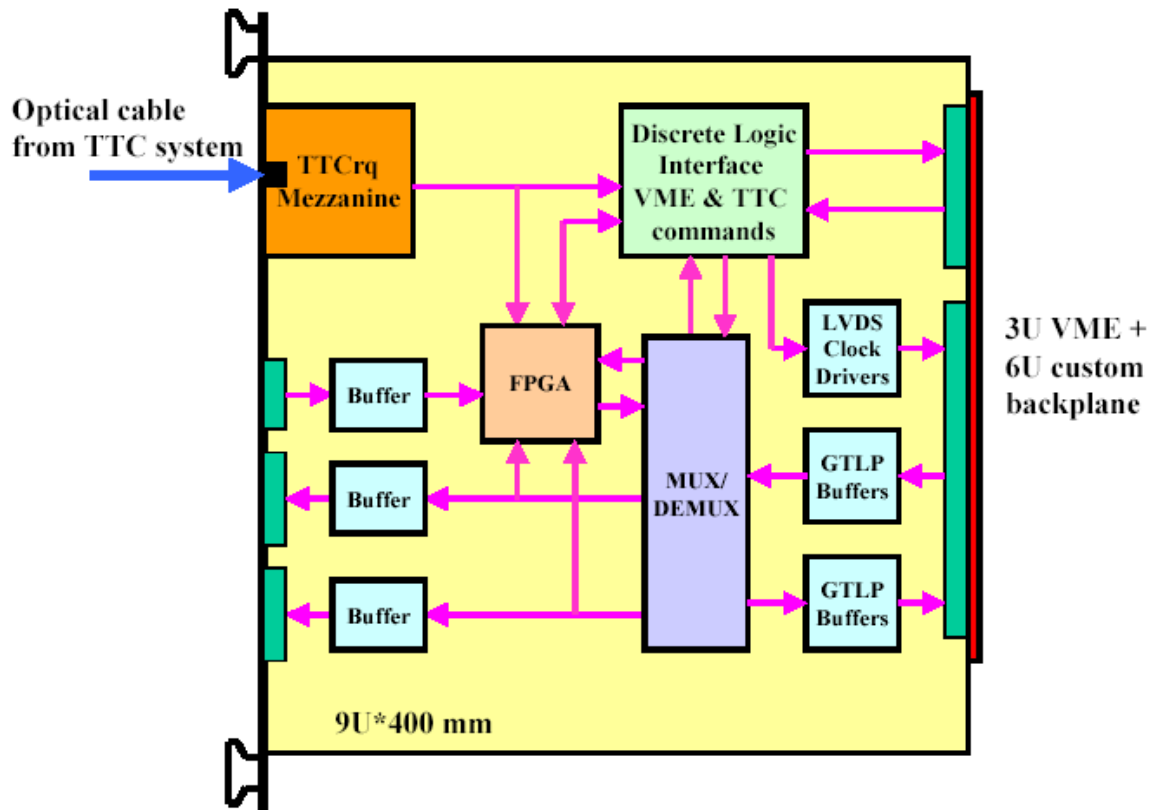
Optical cable from TTC system

TTCrq Mezzanine

Discrete Logic Interface VME & TTC commands

3U VME + 6U custom backplane

LVDS Clock Drivers

Buffer

FPGA

GTLP Buffers

Buffer

MUX/ DEMUX

GTLP Buffers

Buffer

9U*400 mm